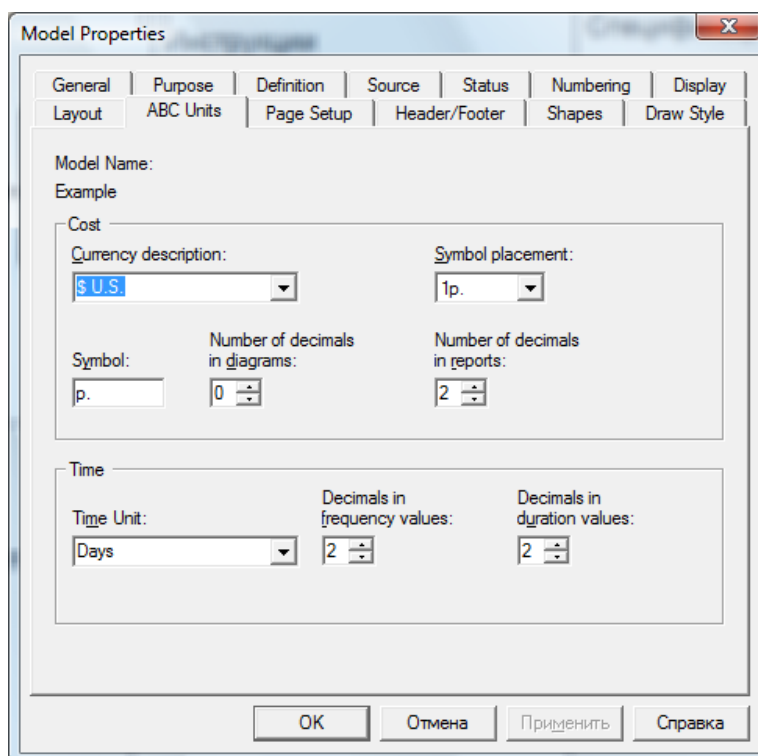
Model Properties

General | Purpose | Definition | Source | Status | Numbering | Display
Layout | ABC Units | Page Setup | Header/Footer | Shapes | Draw Style

Model Name:
Example

Cost
Currency description:
$ U.S.
Symbol placement:
1p.

Symbol:
p.
Number of decimals in diagrams:
0
Number of decimals in reports:
2

Time
Time Unit:
Days
Decimals in frequency values:
2
Decimals in duration values:
2

OK
Отмена
Применить
Справка